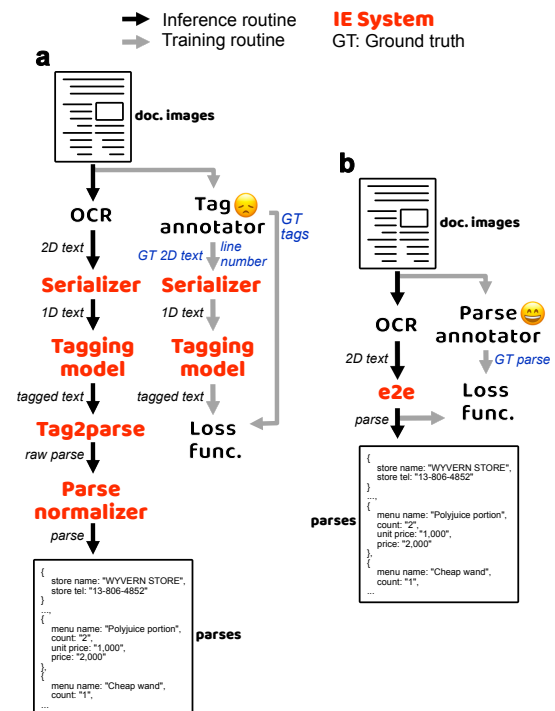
Inference routine
Training routine
IE System
GT: Ground truth

a

doc. images

OCR

Tag annotator

GT tags

2D text

GT 2D text

line number

Serializer

Serializer

1D text

1D text

Tagging model

Tagging model

tagged text

tagged text

Tag2parse

Loss func.

raw parse

Parse normalizer

parse

{
store name: "WYVERN STORE",
store tel: "13-806-4852"
}
....
{
menu name: "Polyjuice portion",
count: "2",
unit price: "1,000",
price: "2,000"
},
{
menu name: "Cheap wand",
count: "1",
...

parses

b

doc. images

OCR

Parse annotator

2D text

GT parse

e2e

Loss func.

parse

{
store name: "WYVERN STORE",
store tel: "13-806-4852"
}
....
{
menu name: "Polyjuice portion",
count: "2",
unit price: "1,000",
price: "2,000"
},
{
menu name: "Cheap wand",
count: "1",
...

parses